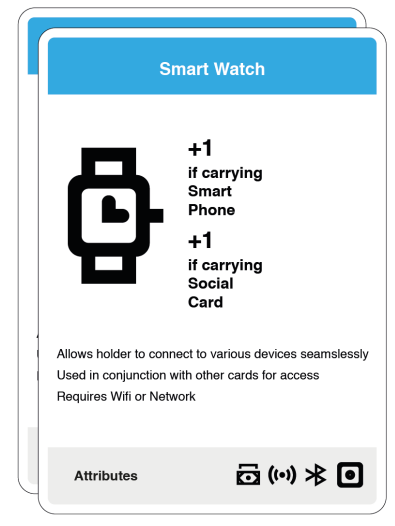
Smart Watch

+1
if carrying Smart Phone

+1
if carrying Social Card

Allows holder to connect to various devices seamlessly
Used in conjunction with other cards for access
Requires Wifi or Network

Attributes